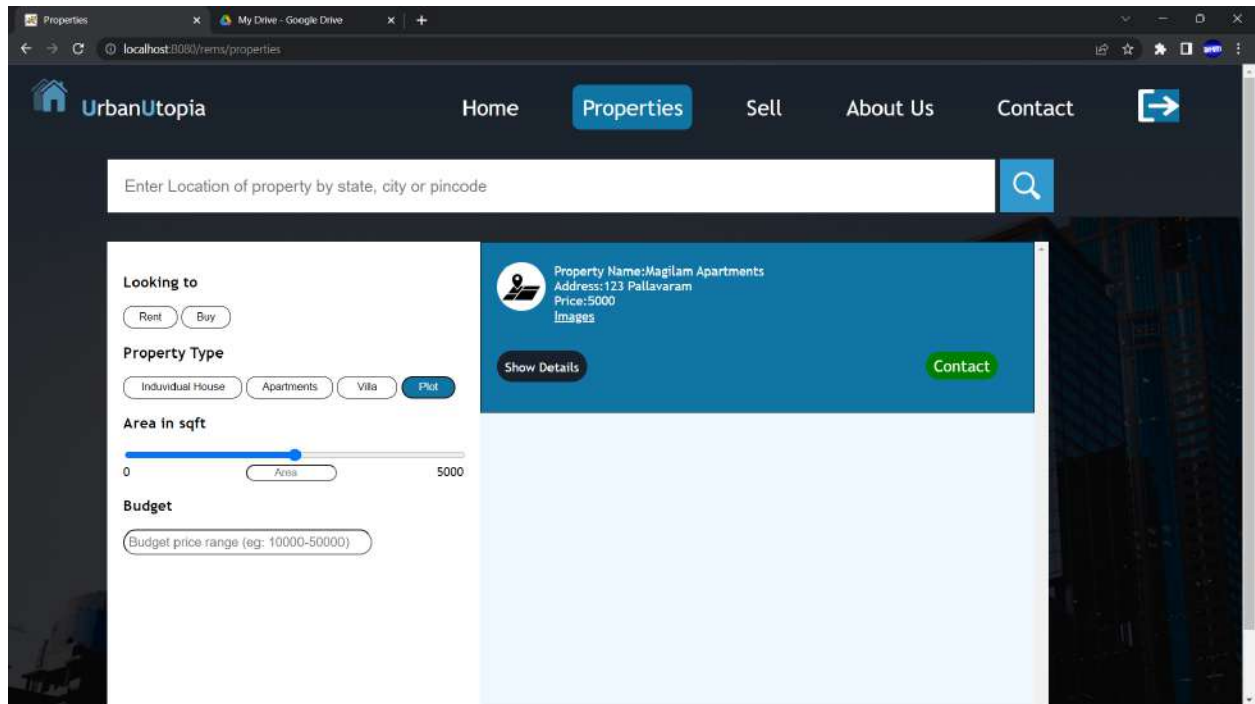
Properties
My Drive - Google Drive
localhost:8080/rems/properties

UrbanUtopia
Home
Properties
Sell
About Us
Contact

Enter Location of property by state, city or pincode

Looking to
Rent
Buy
Property Type
Induvidual House
Apartments
Villa
Plot
Area in sqft
0
Area
5000
Budget
Budget price range (eg: 10000-50000)

Property Name:Magilam Apartments
Address:123 Pallavaram
Price:5000
Images
Show Details
Contact